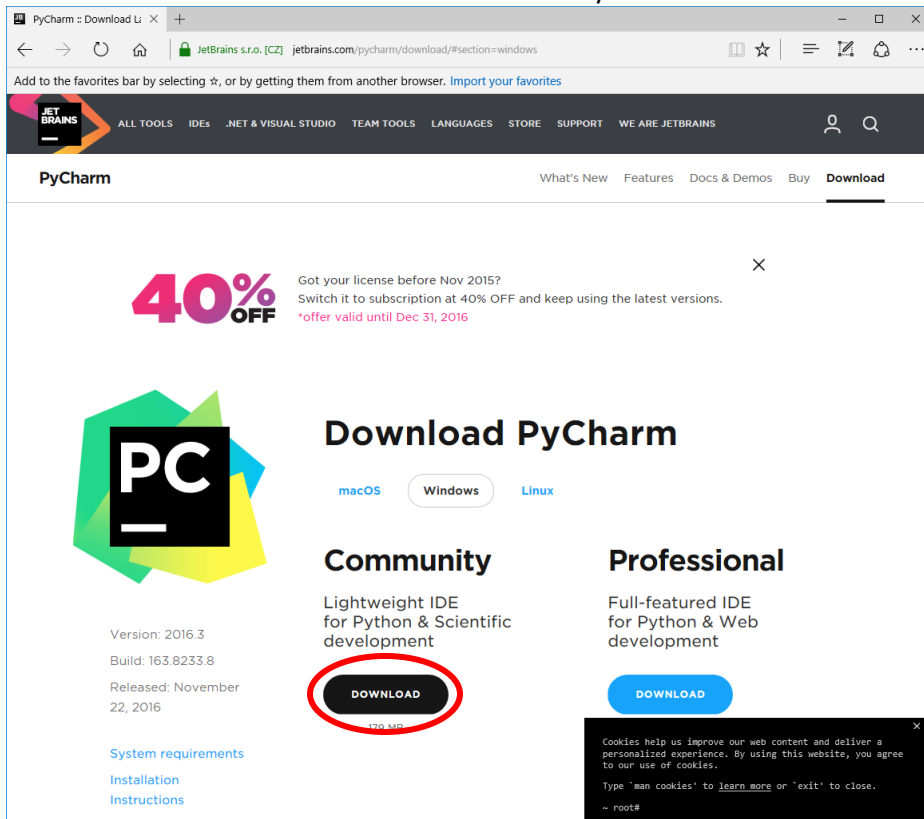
PyCharm :: Download La ×
+
— □ ×
JetBrains s.r.o. [CZ] jetbrains.com/pycharm/download/#section=windows

Add to the favorites bar by selecting ☆, or by getting them from another browser. Import your favorites

JET BRAINS
ALL TOOLS IDEs .NET & VISUAL STUDIO TEAM TOOLS LANGUAGES STORE SUPPORT WE ARE JETBRAINS

PyCharm
What's New Features Docs & Demos Buy Download

40% OFF
Got your license before Nov 2015?
Switch it to subscription at 40% OFF and keep using the latest versions.
*offer valid until Dec 31, 2016
×

PC

Download PyCharm

macOS Windows Linux

Community
Lightweight IDE for Python & Scientific development
DOWNLOAD
179 MB

Professional
Full-featured IDE for Python & Web development
DOWNLOAD

Version: 2016.3
Build: 163.8233.8
Released: November 22, 2016

System requirements
Installation Instructions

×
Cookies help us improve our web content and deliver a personalized experience. By using this website, you agree to our use of cookies.
Type `man cookies` to learn more or `exit` to close.
~ root#